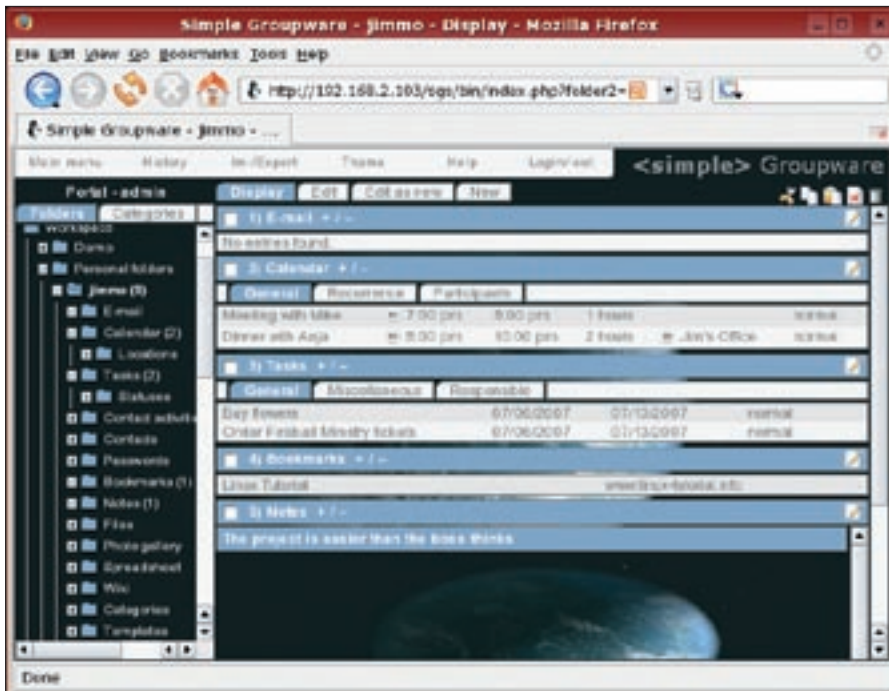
Simple Groupware - jimmo - Display - Mozilla Firefox

File Edit View Go Bookmarks Tools Help

http://192.168.2.103/sgs/bin/index.php?folder2=

Simple Groupware - jimmo - ...

Main menu History Im-/Export Theme Help Login/out

<simple> Groupware

Portal - admin

Folders Categories

Workspace
Demo
Personal folders
jimmo (9)
E-mail
Calendar (2)
Locations
Tasks (2)
Statuses
Contact activiti
Contacts
Passwords
Bookmarks (1)
Notes (1)
Files
Photo gallery
Spreadsheet
Wiki
Categories
Templates

Display Edit Edit as new New

1) E-mail + / -

No entries found.

2) Calendar + / -

General Recurrence Participants

| Meeting with Mike | 7:00 pm | 8:00 pm | 1 hours | | normal |
|---|---|---|---|---|---|
| Dinner with Anja | 8:30 pm | 10:00 pm | 2 hours | Jim's Office | normal |

3) Tasks + / -

General Miscellaneous Responsible

| Buy flowers | 07/06/2007 | 07/13/2007 | normal |
|---|---|---|---|
| Order Football Ministry tickets | 07/06/2007 | 07/13/2007 | normal |

4) Bookmarks + / -

Linux Tutorial www.linux-tutorial.info

5) Notes + / -

The project is easier than the boss thinks

Done